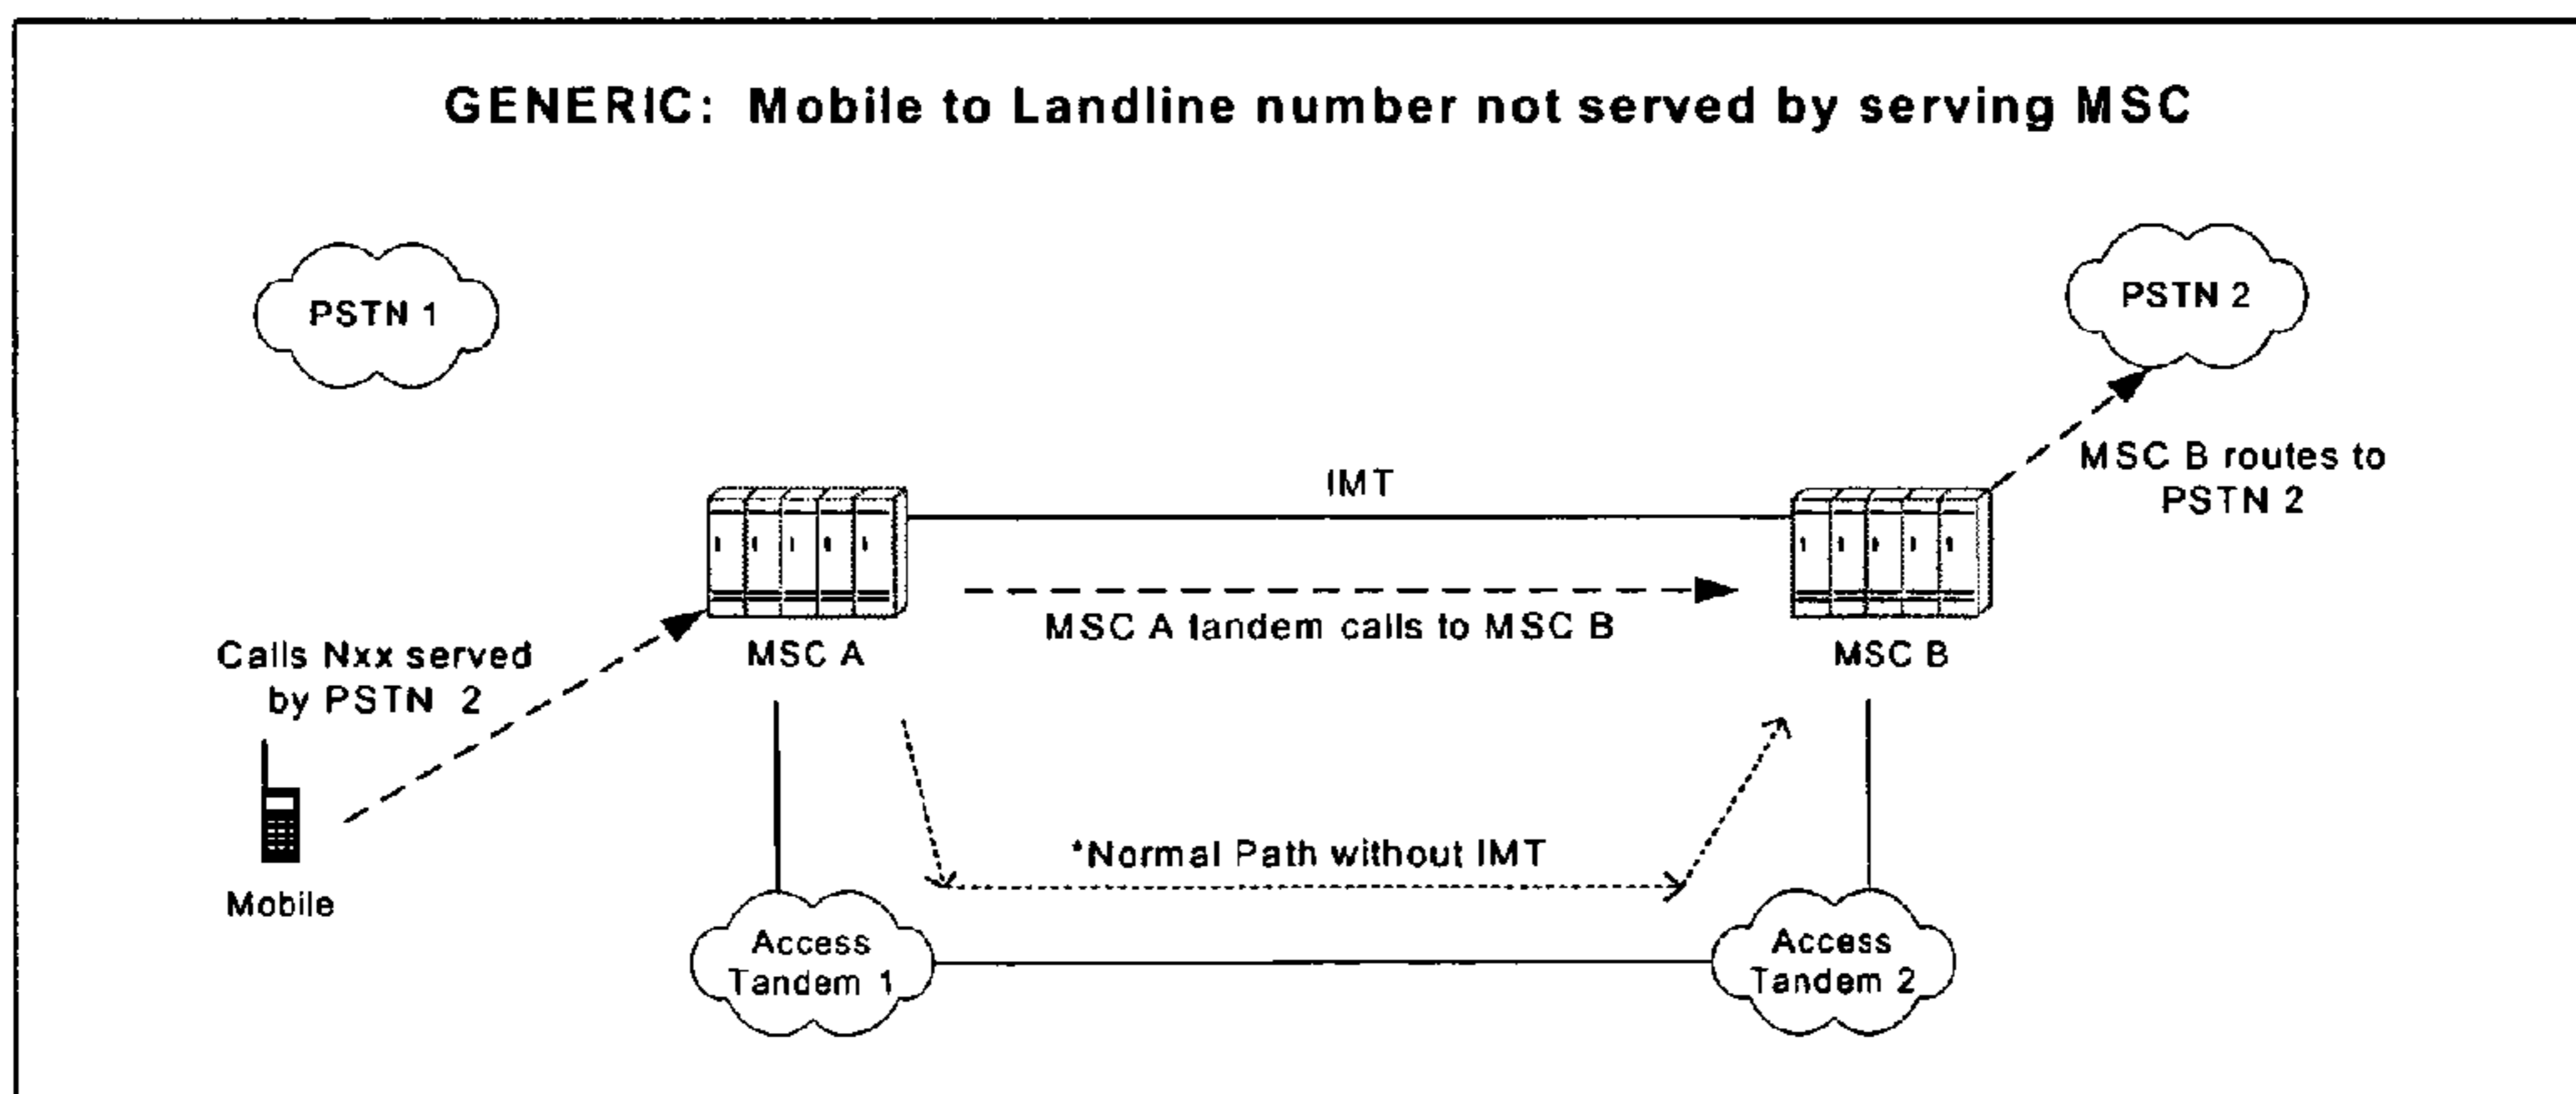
GENERIC: Mobile to Landline number not served by serving MSC

PSTN 1

PSTN 2

MSC B routes to PSTN 2

IMT

MSC A tandem calls to MSC B

Calls Nxx served by PSTN 2

MSC A

MSC B

*Normal Path without IMT

Mobile

Access Tandem 1

Access Tandem 2